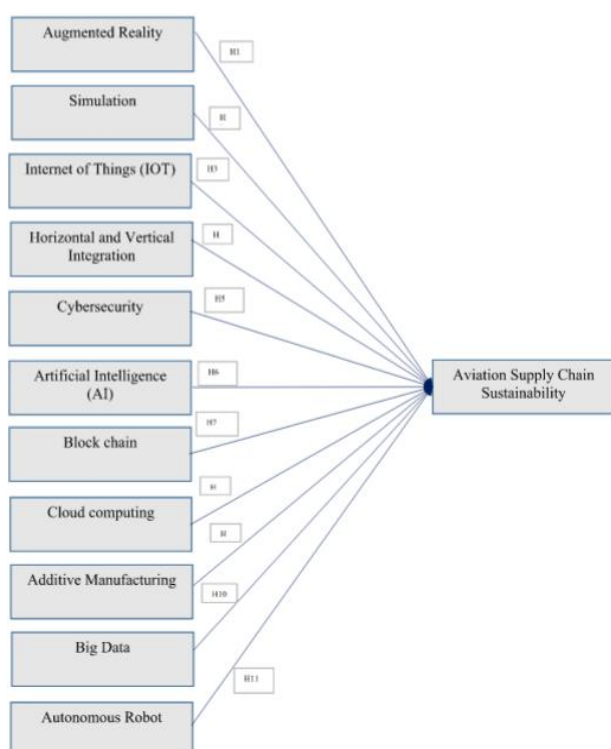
Augmented Reality

H1

Simulation

H

Internet of Things (IOT)

H3

Horizontal and Vertical Integration

H

Cybersecurity

H5

Artificial Intelligence (AI)

H6

Block chain

H7

Cloud computing

H

H

Additive Manufacturing

H10

Big Data

H11

Autonomous Robot

Aviation Supply Chain Sustainability